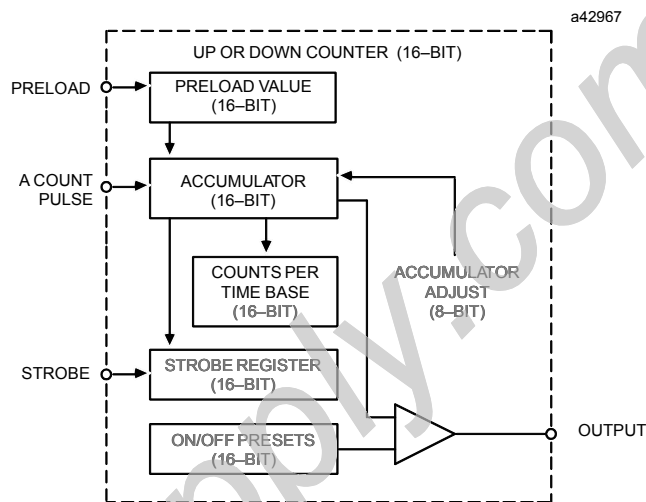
a42967

UP OR DOWN COUNTER (16–BIT)

PRELOAD

PRELOAD VALUE (16–BIT)

A COUNT PULSE

ACCUMULATOR (16–BIT)

COUNTS PER TIME BASE (16–BIT)

ACCUMULATOR ADJUST (8–BIT)

STROBE

STROBE REGISTER (16–BIT)

ON/OFF PRESETS (16–BIT)

OUTPUT

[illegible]